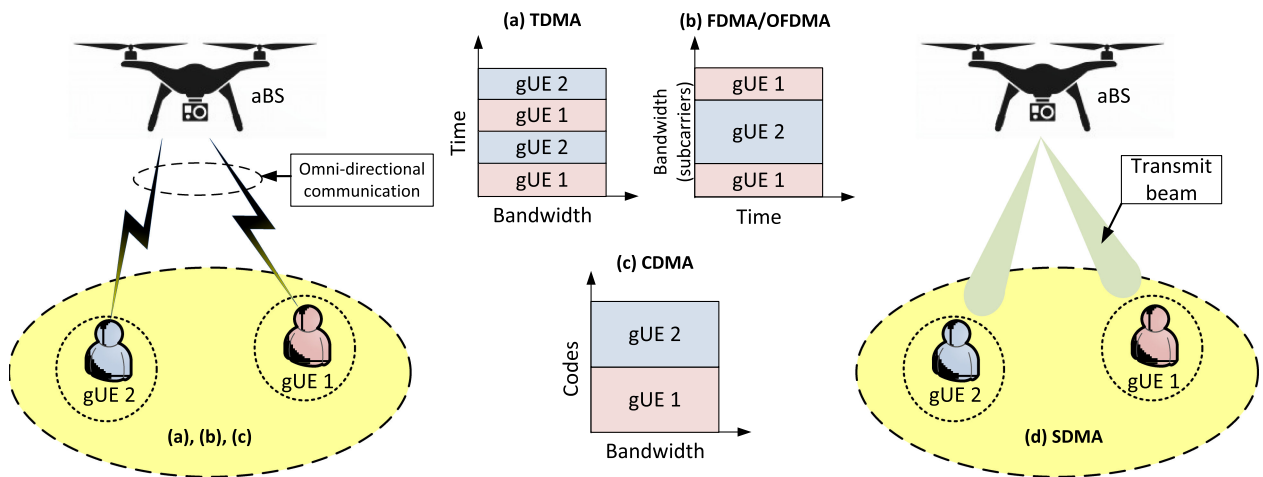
aBS

Omni-directional communication

gUE 2

gUE 1

(a), (b), (c)

(a) TDMA

Time

gUE 2
gUE 1
gUE 2
gUE 1

Bandwidth

(b) FDMA/OFDMA

Bandwidth (subcarriers)

gUE 1
gUE 2
gUE 1

Time

(c) CDMA

Codes

gUE 2
gUE 1

Bandwidth

aBS

Transmit beam

gUE 2

gUE 1

(d) SDMA